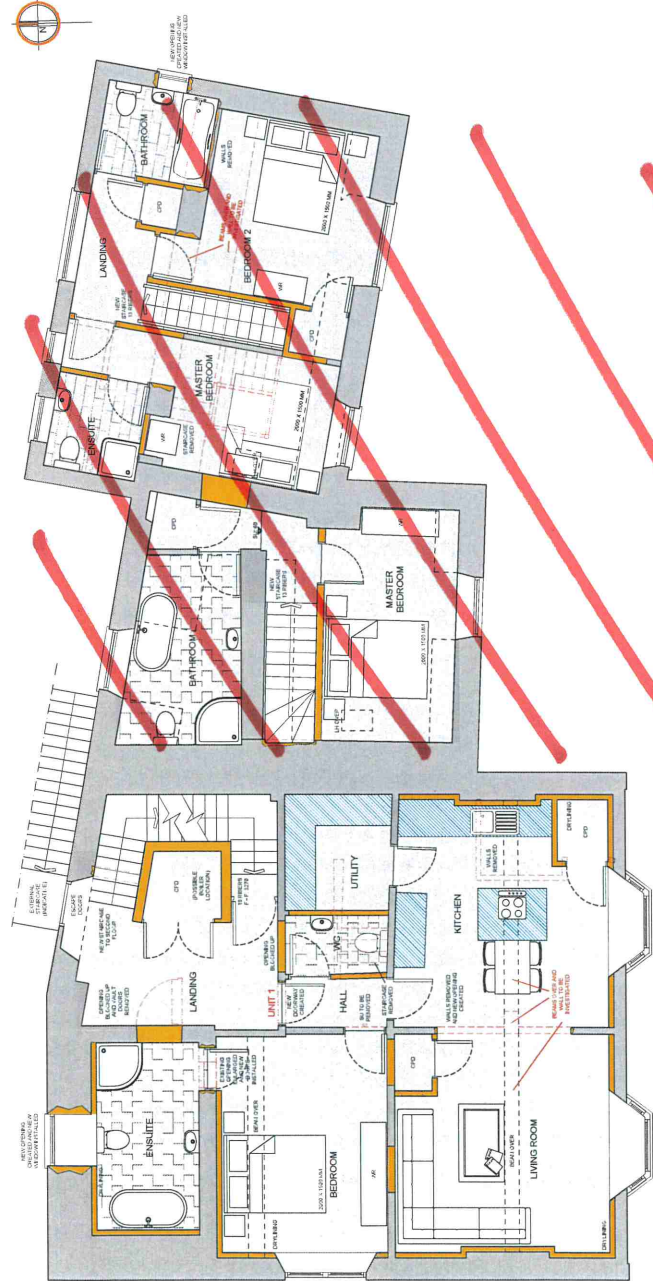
N

NEW OPENING CREATED AND NEW WINDOW INSTALLED

BATHROOM

WALLS REMOVED

CPD

LANDING

BEDROOM 2

2400 X 1950 MM

WR

NEW STAIRCASE 13 RISERS

MASTER BEDROOM

2000 X 1500 MM

CPD

ENSUITE

WR

STAIRCASE REMOVED

CPD

NEW STAIRCASE 13 RISERS

MASTER BEDROOM

2400 X 1500 MM

WR

BATHROOM

EXTERNAL STAIRCASE (INDICATIVE)

ESCAPE DOORS

NEW INTERNAL STAIRCASE FLOOR

CPD

(POSSIBLE BOILER LOCATION)

OPENING BLOCKED UP AND WALL ROUNDS REMOVED

LANDING

UNIT 1

OPENING BLOCKED UP

NEW OPENING CREATED

WC

UTILITY

HALL

STAIRCASE REMOVED

KITCHEN

WALLS REMOVED

WALLS REMOVED AND NEW OPENING CREATED

BEAMS OVER AND WALL TO BE INVESTIGATED

DRYLINING

CPD

NEW OPENING CREATED AND NEW WINDOW INSTALLED

ENSUITE

EXISTING OPENING BLOCKED AND NEW INSTALLED

BEAM OVER

BEDROOM

WR

DRYLINING

CPD

BEAM OVER

LIVING ROOM

DRYLINING